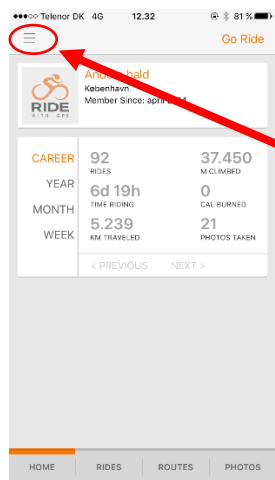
●●●○○ Telenor DK 4G 12.32 81 %

Go Ride

RIDE WITH GPS

An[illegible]bald
København
Member Since: april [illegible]14

CAREER
YEAR
MONTH
WEEK

92
RIDES

37.450
M CLIMBED

6d 19h
TIME RIDING

0
CAL BURNED

5.239
KM TRAVELED

21
PHOTOS TAKEN

< PREVIOUS
NEXT >

HOME
RIDES
ROUTES
PHOTOS